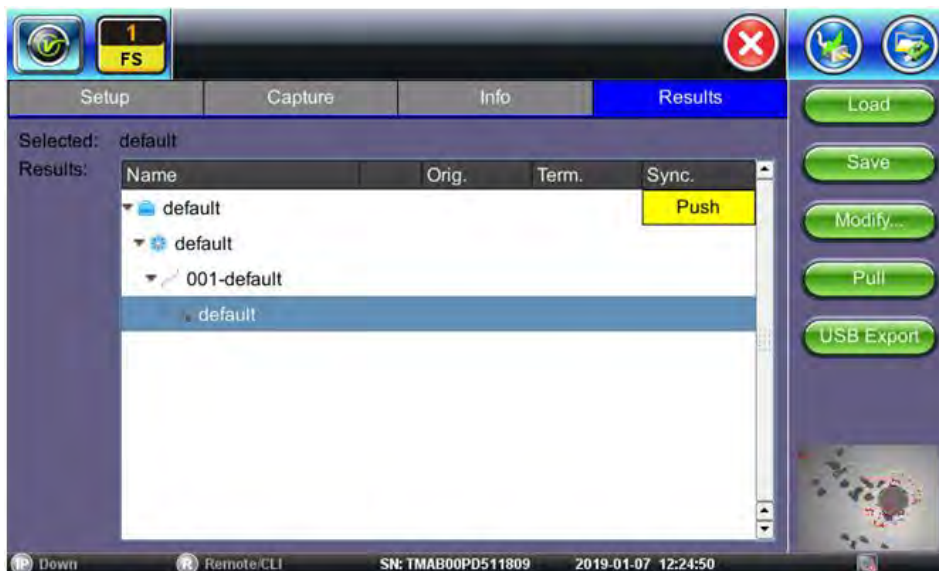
1
FS

Setup
Capture
Info
Results

Load
Save
Modify...
Pull
USB Export

Selected: default
Results:

| Name | Orig. | Term. | Sync. |
|---|---|---|---|
| default | | | Push |
| default | | | |
| 001-default | | | |
| default | | | |

IP Down
R Remote/CLI
SN: TMAB00PD511809
2019-01-07 12:24:50